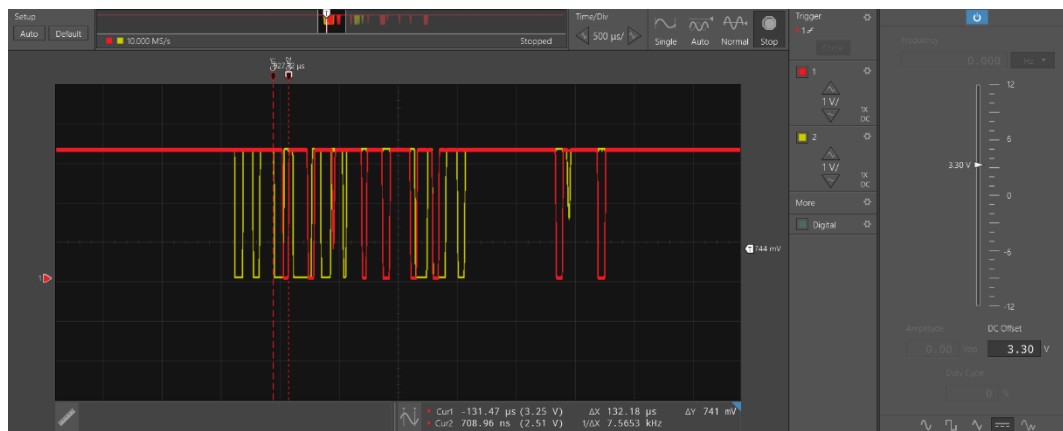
Setup
Auto Default
10.000 MS/s
Stopped
Time/Div
500 µs/
Single Auto Normal Stop
Trigger
1
Force
1
1 V/
1X DC
2
1 V/
1X DC
More
Digital
Frequency
0.000 Hz
12
6
3.30 V
0
-6
-12
Amplitude
0.00 Vpp
DC Offset
3.30 V
Duty Cycle
0 %
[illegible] µs
744 mV
1
Cur1 -131.47 µs (3.25 V)
Cur2 708.96 ns (2.51 V)
ΔX 132.18 µs
1/ΔX 7.5653 kHz
ΔY 741 mV